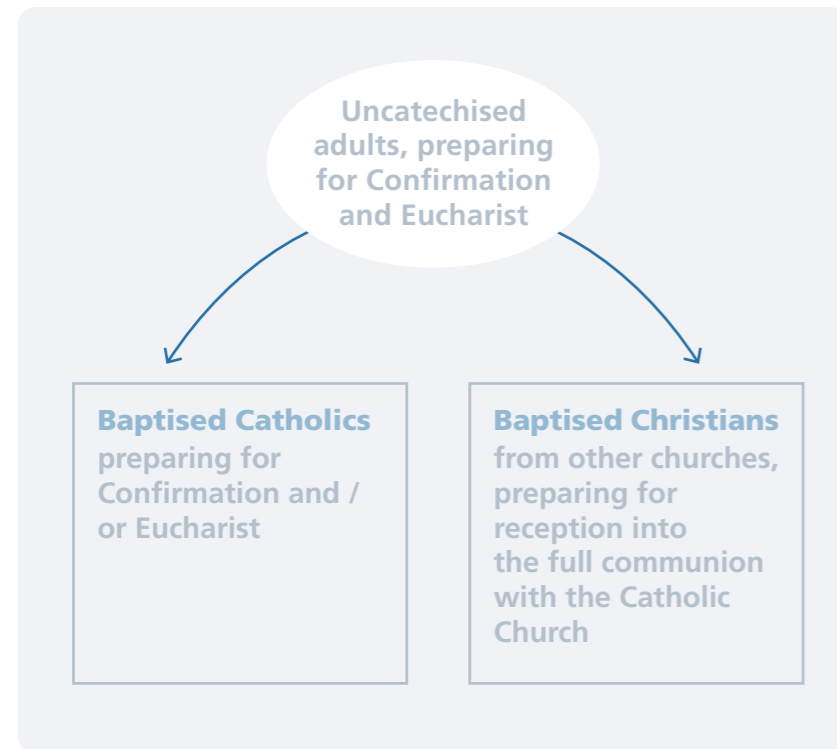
Uncatechised adults, preparing for Confirmation and Eucharist

Baptised Catholics preparing for Confirmation and / or Eucharist

Baptised Christians from other churches, preparing for reception into the full communion with the Catholic Church